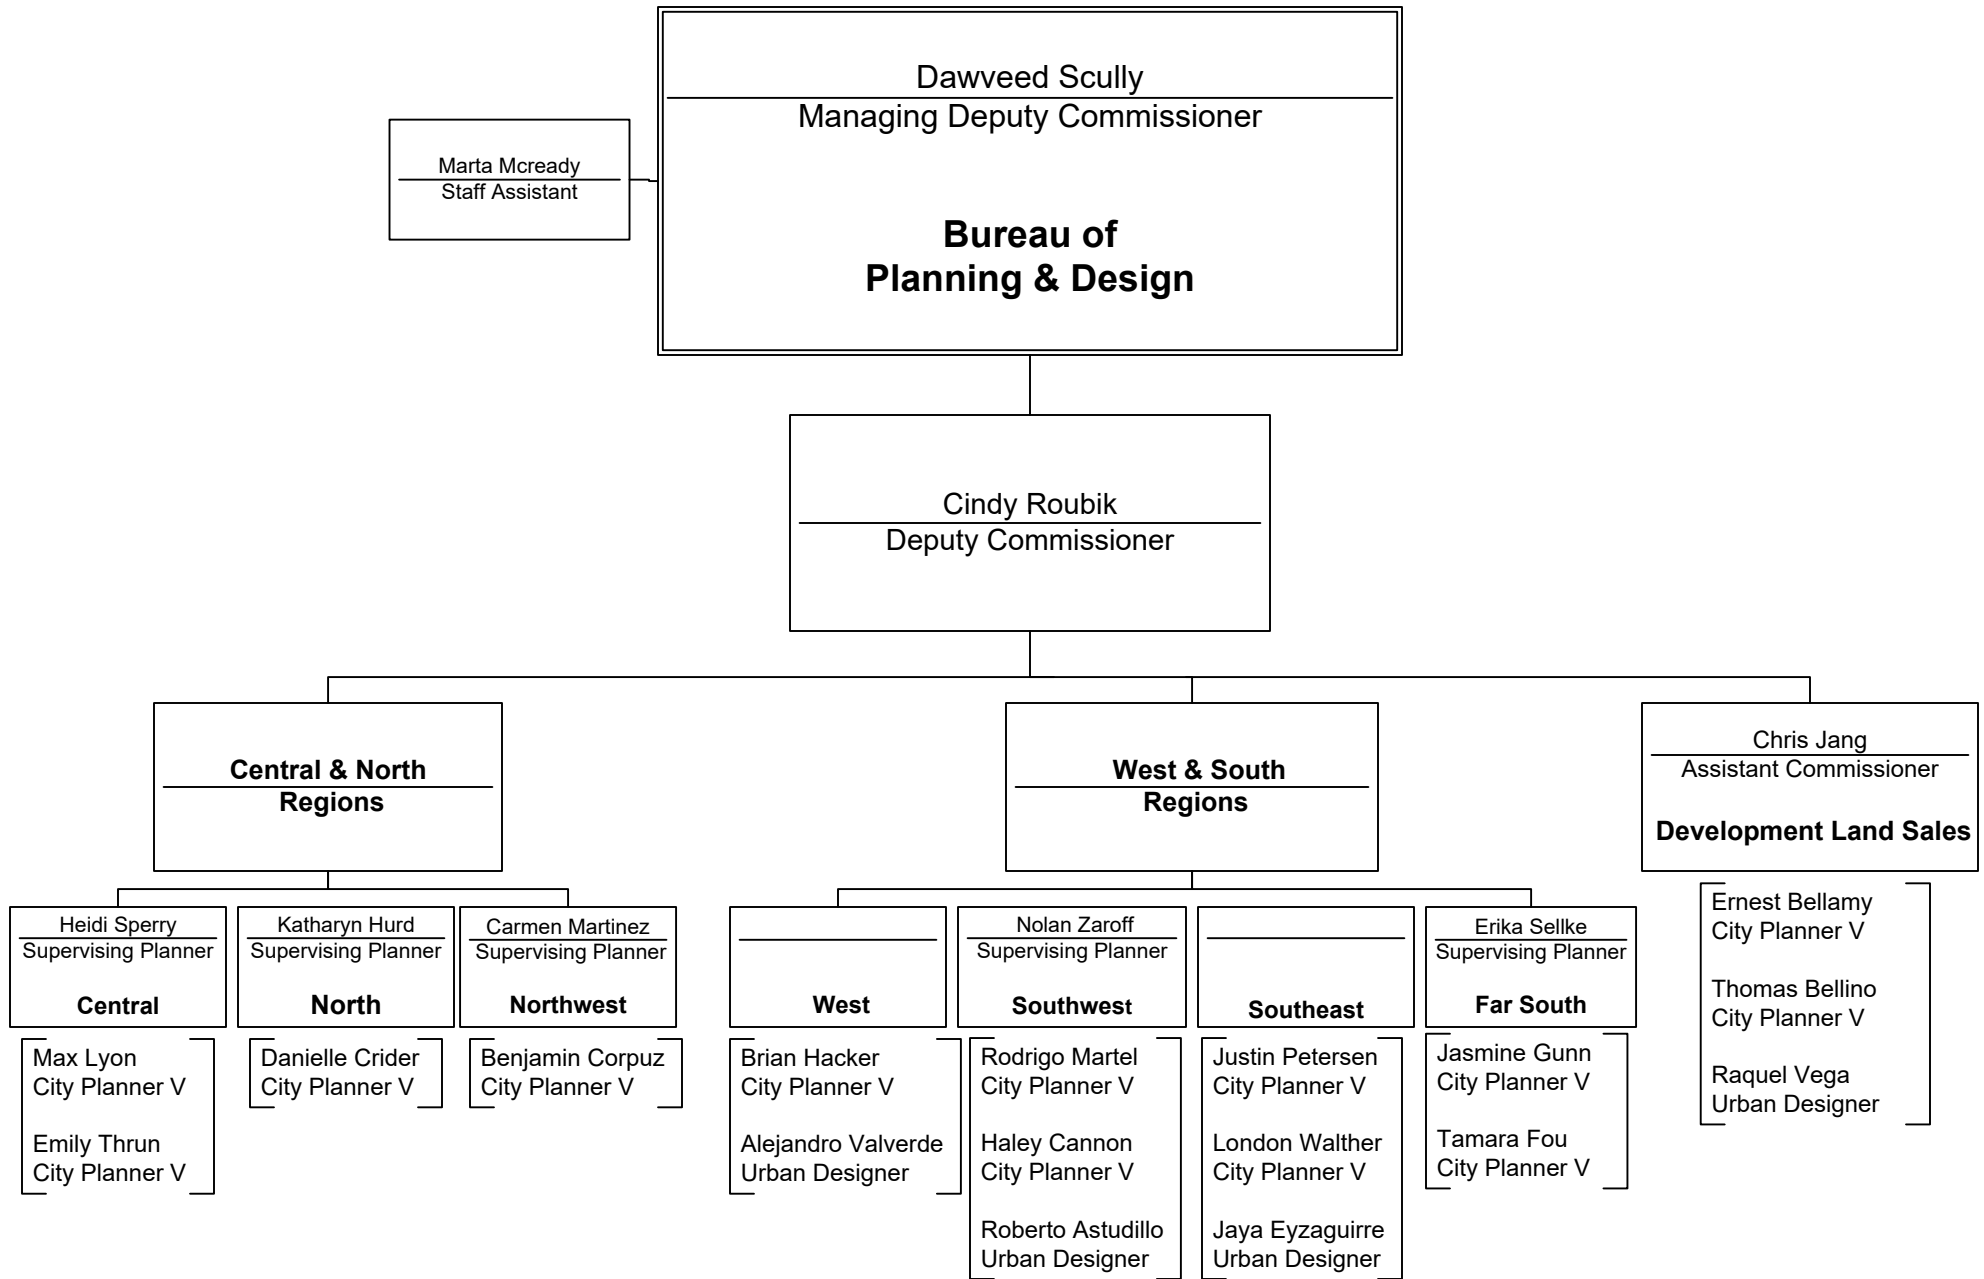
Dawveed Scully
Managing Deputy Commissioner

Bureau of Planning & Design

Marta Mcready
Staff Assistant

Cindy Roubik
Deputy Commissioner

Central & North Regions

West & South Regions

Chris Jang
Assistant Commissioner

Development Land Sales

Ernest Bellamy
City Planner V

Thomas Bellino
City Planner V

Raquel Vega
Urban Designer

Heidi Sperry
Supervising Planner
Central

Max Lyon
City Planner V

Emily Thrun
City Planner V

Katharyn Hurd
Supervising Planner
North

Danielle Crider
City Planner V

Carmen Martinez
Supervising Planner
Northwest

Benjamin Corpuz
City Planner V

West

Brian Hacker
City Planner V

Alejandro Valverde
Urban Designer

Nolan Zaroff
Supervising Planner
Southwest

Rodrigo Martel
City Planner V

Haley Cannon
City Planner V

Roberto Astudillo
Urban Designer

Southeast

Justin Petersen
City Planner V

London Walther
City Planner V

Jaya Eyzaguirre
Urban Designer

Erika Sellke
Supervising Planner
Far South

Jasmine Gunn
City Planner V

Tamara Fou
City Planner V